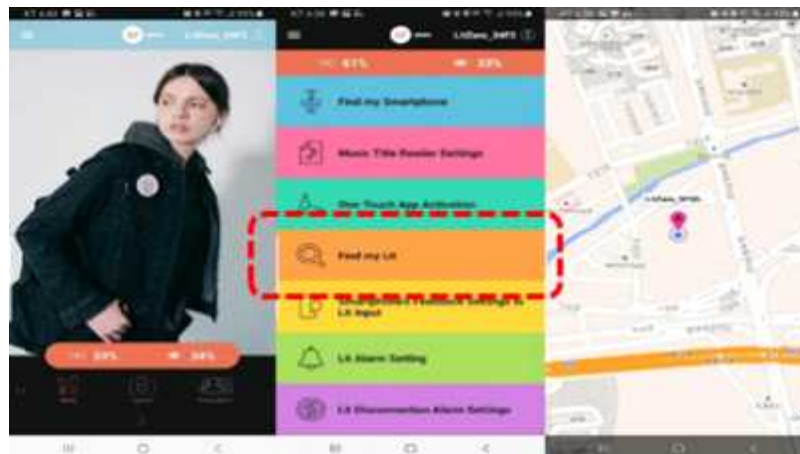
LiGlass_34F5

33%

34%

LiGlass_34F5

61%

33%

Find my Smartphone

Music Title Reader Settings

One Touch App Activation

Find my Li

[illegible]
Li Input

Li Alarm Setting

Li Disconnection Alarm Settings

LiGlass_3F5B